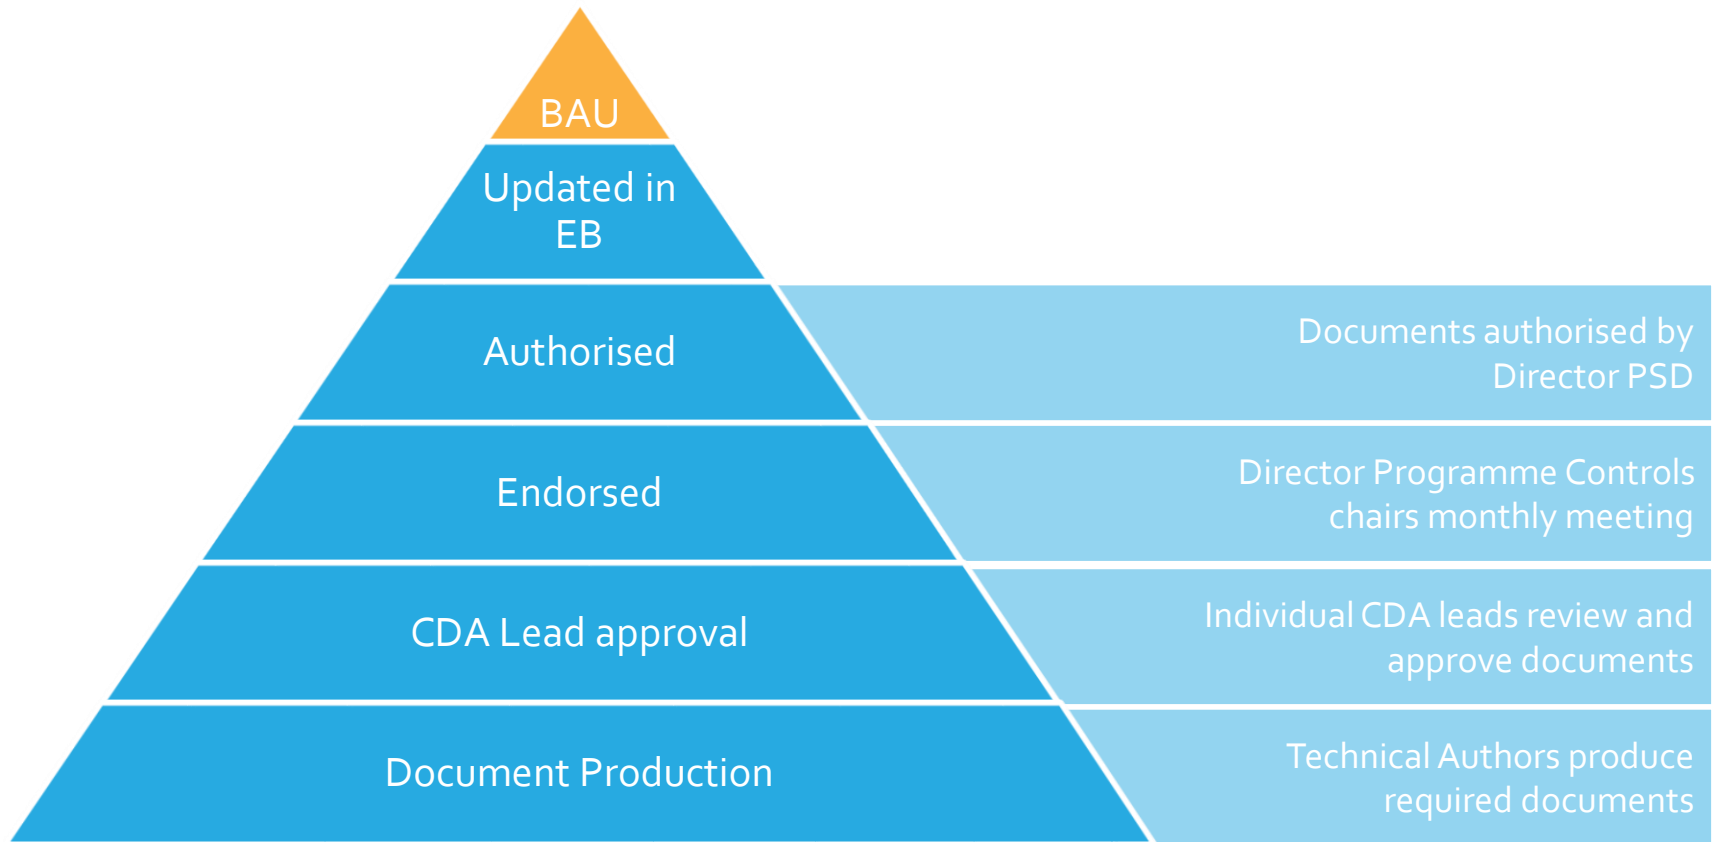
BAU

Updated in EB

Authorised

Documents authorised by Director PSD

Endorsed

Director Programme Controls chairs monthly meeting

CDA Lead approval

Individual CDA leads review and approve documents

Document Production

Technical Authors produce required documents